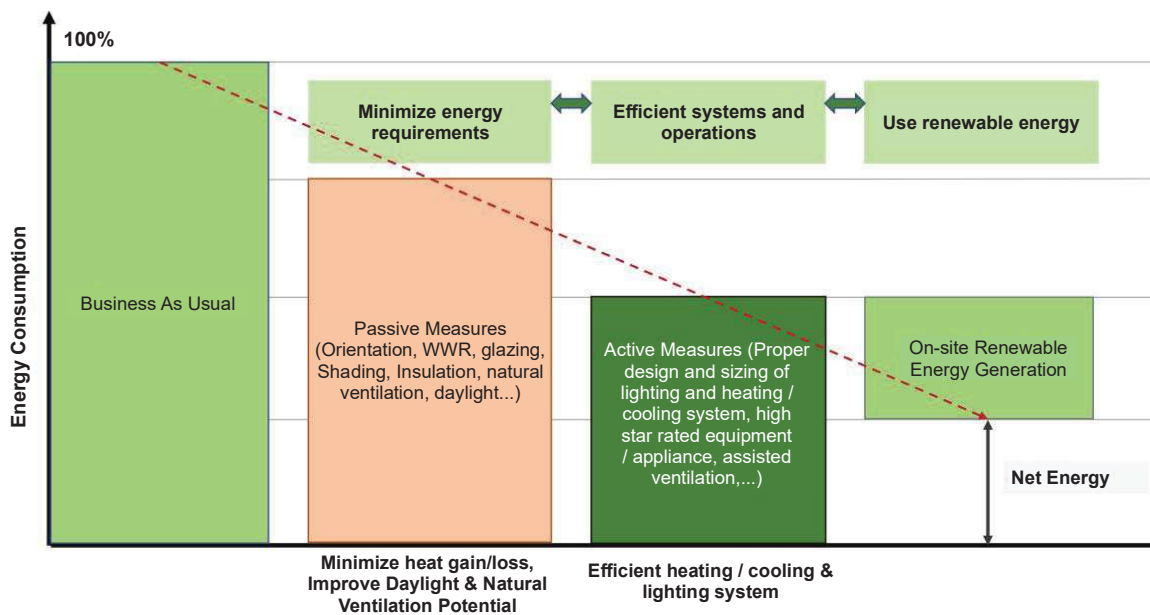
100%

Energy Consumption

Minimize energy requirements

Efficient systems and operations

Use renewable energy

Business As Usual

Passive Measures (Orientation, WWR, glazing, Shading, Insulation, natural ventilation, daylight...)

Active Measures (Proper design and sizing of lighting and heating / cooling system, high star rated equipment / appliance, assisted ventilation,...)

On-site Renewable Energy Generation

Net Energy

Minimize heat gain/loss, Improve Daylight & Natural Ventilation Potential

Efficient heating / cooling & lighting system